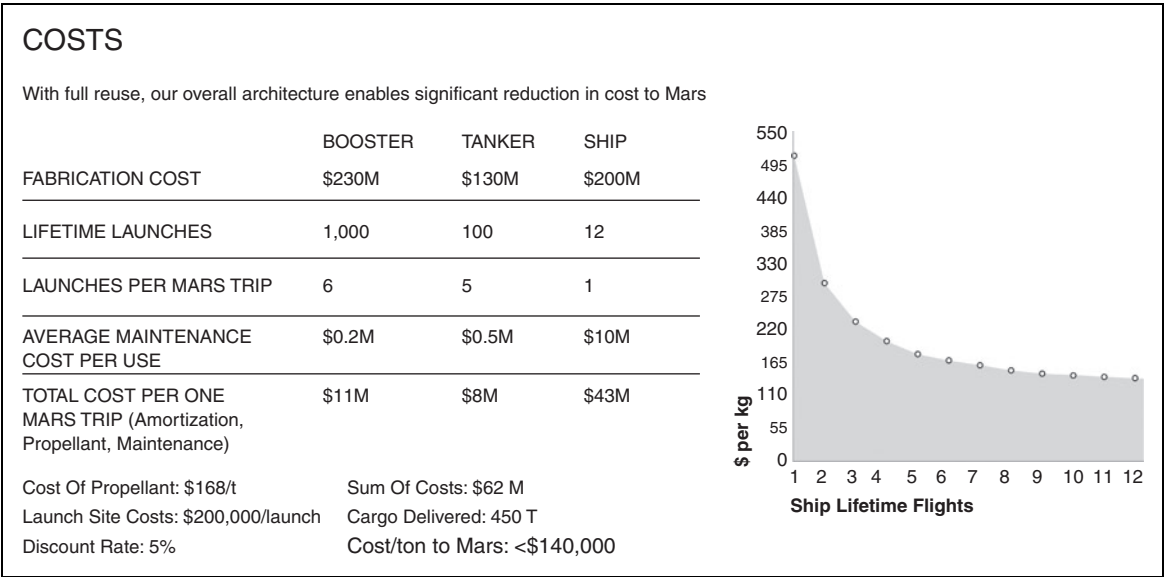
COSTS

With full reuse, our overall architecture enables significant reduction in cost to Mars

| | BOOSTER | TANKER | SHIP |
|---|---|---|---|
| FABRICATION COST | \$230M | \$130M | \$200M |
| LIFETIME LAUNCHES | 1,000 | 100 | 12 |
| LAUNCHES PER MARS TRIP | 6 | 5 | 1 |
| AVERAGE MAINTENANCE COST PER USE | \$0.2M | \$0.5M | \$10M |
| TOTAL COST PER ONE MARS TRIP (Amortization, Propellant, Maintenance) | \$11M | \$8M | \$43M |

Cost Of Propellant: \$168/t
Launch Site Costs: \$200,000/launch
Discount Rate: 5%

Sum Of Costs: \$62 M
Cargo Delivered: 450 T
Cost/ton to Mars: <\$140,000

550
495
440
385
330
275
220
165
110
55
0
\$ per kg
1 2 3 4 5 6 7 8 9 10 11 12
Ship Lifetime Flights